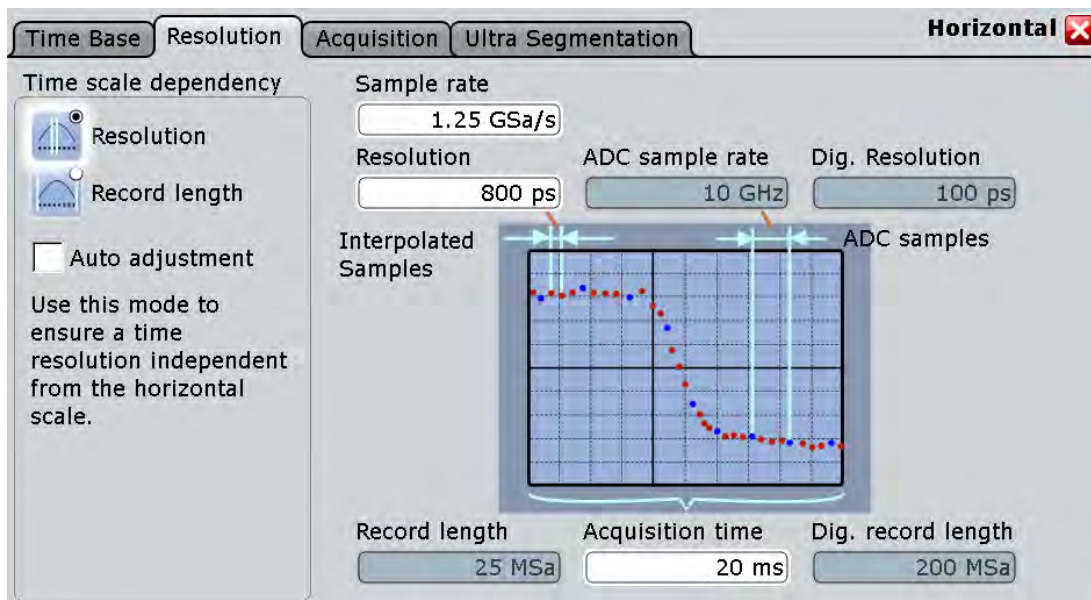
Time Base
Resolution
Acquisition
Ultra Segmentation
Horizontal

Time scale dependency
Resolution
Record length
Auto adjustment
Use this mode to ensure a time resolution independent from the horizontal scale.

Sample rate
1.25 GSa/s
Resolution
800 ps
ADC sample rate
10 GHz
Dig. Resolution
100 ps
Interpolated Samples
ADC samples
Record length
25 MSa
Acquisition time
20 ms
Dig. record length
200 MSa